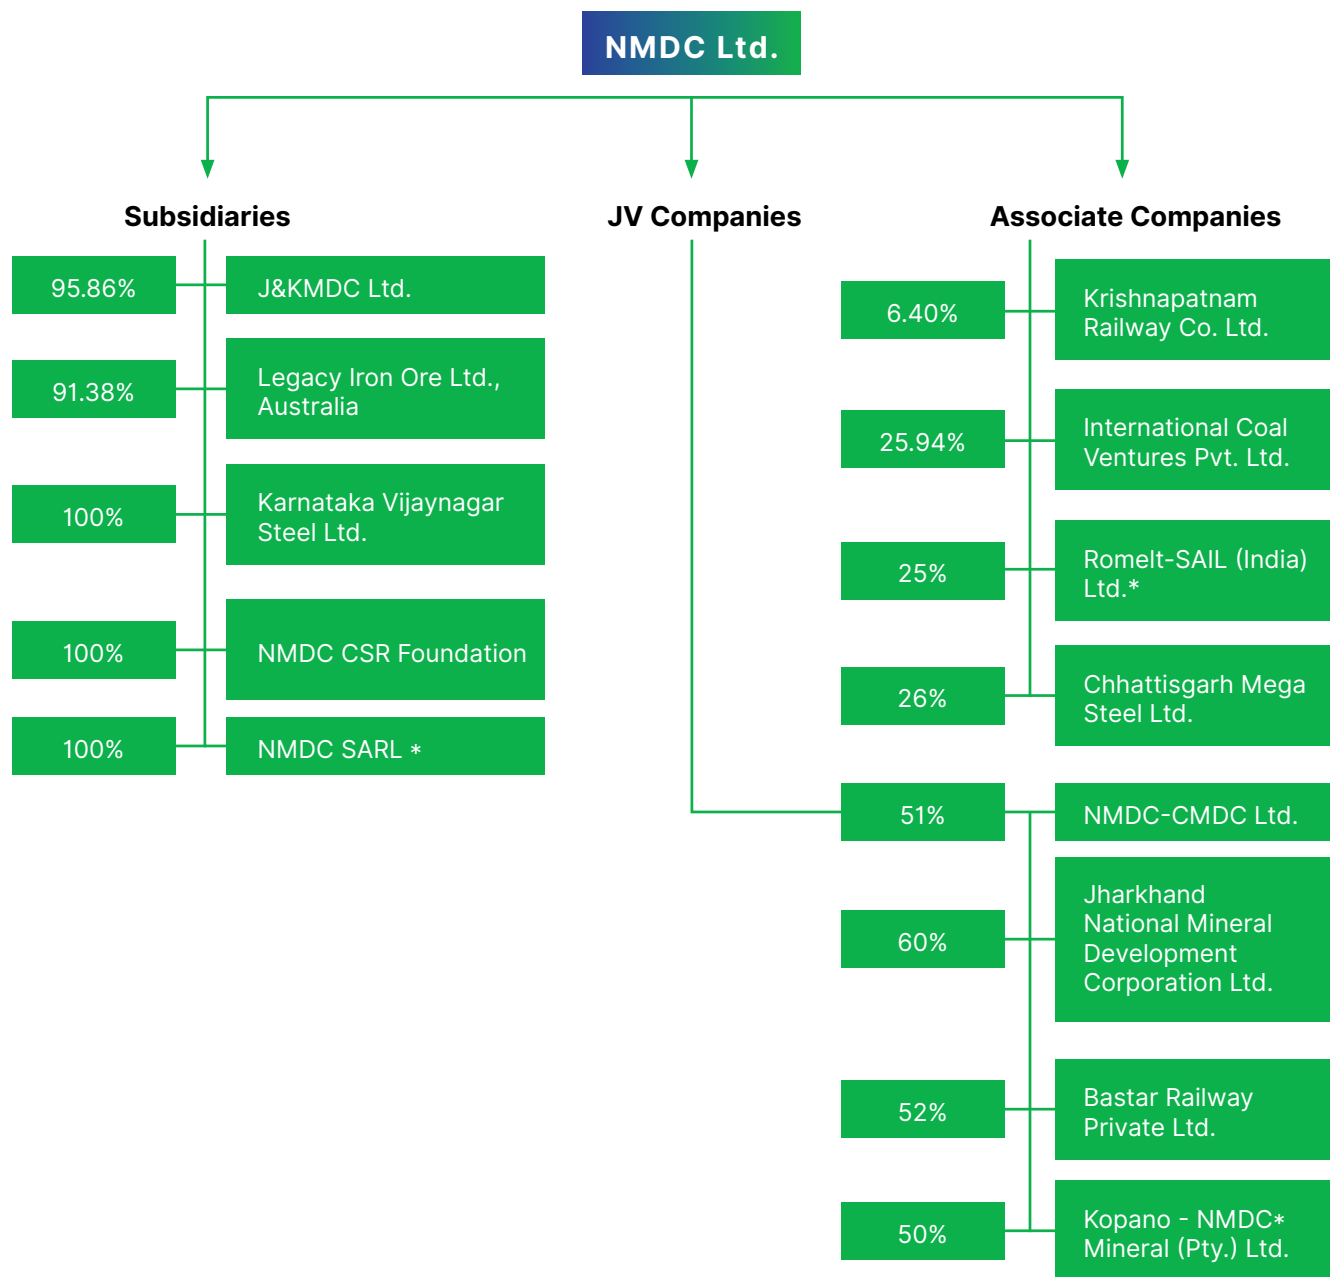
NMDC Ltd.

Subsidiaries

95.86% J&KMDC Ltd.

91.38% Legacy Iron Ore Ltd., Australia

100% Karnataka Vijaynagar Steel Ltd.

100% NMDC CSR Foundation

100% NMDC SARL *

JV Companies

Associate Companies

6.40% Krishnapatnam Railway Co. Ltd.

25.94% International Coal Ventures Pvt. Ltd.

25% Romelt-SAIL (India) Ltd.*

26% Chhattisgarh Mega Steel Ltd.

51% NMDC-CMDC Ltd.

60% Jharkhand National Mineral Development Corporation Ltd.

52% Bastar Railway Private Ltd.

50% Kopano - NMDC* Mineral (Pty.) Ltd.